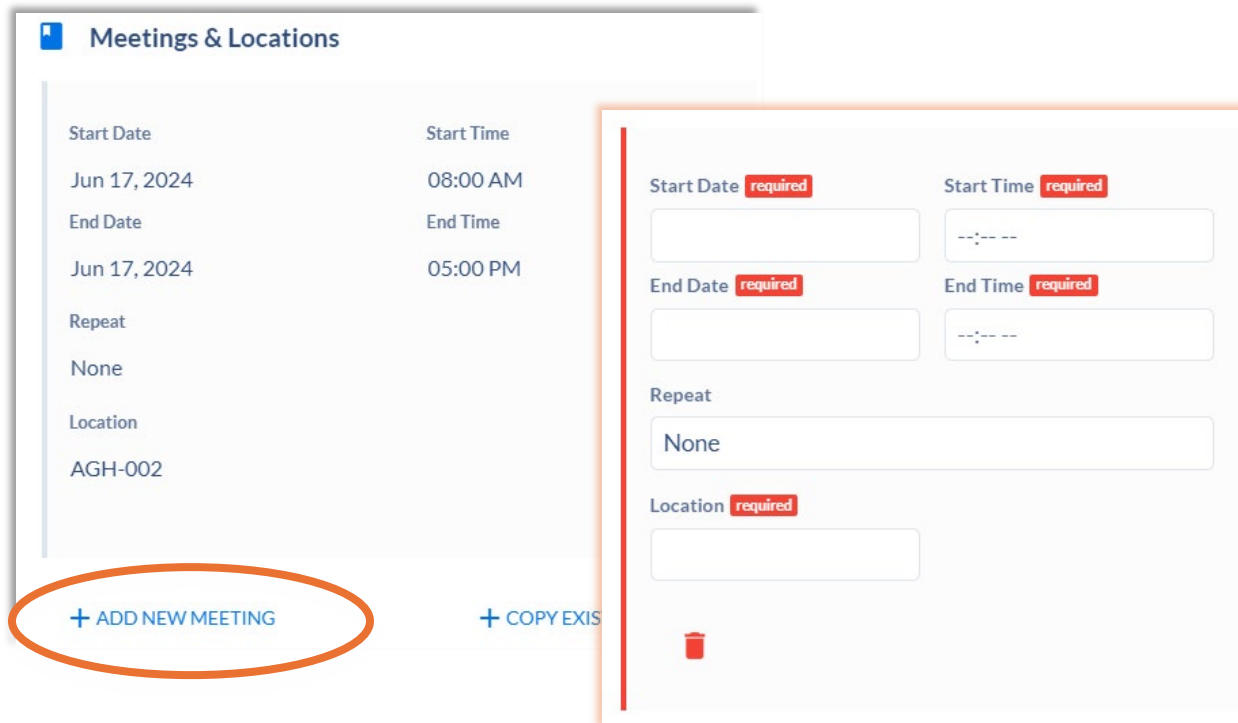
Meetings & Locations

Start Date
Jun 17, 2024
Start Time
08:00 AM
End Date
Jun 17, 2024
End Time
05:00 PM
Repeat
None
Location
AGH-002

+ ADD NEW MEETING
+ COPY EXIS

Start Date required
Start Time required
--:-- --
End Date required
End Time required
--:-- --
Repeat
None
Location required